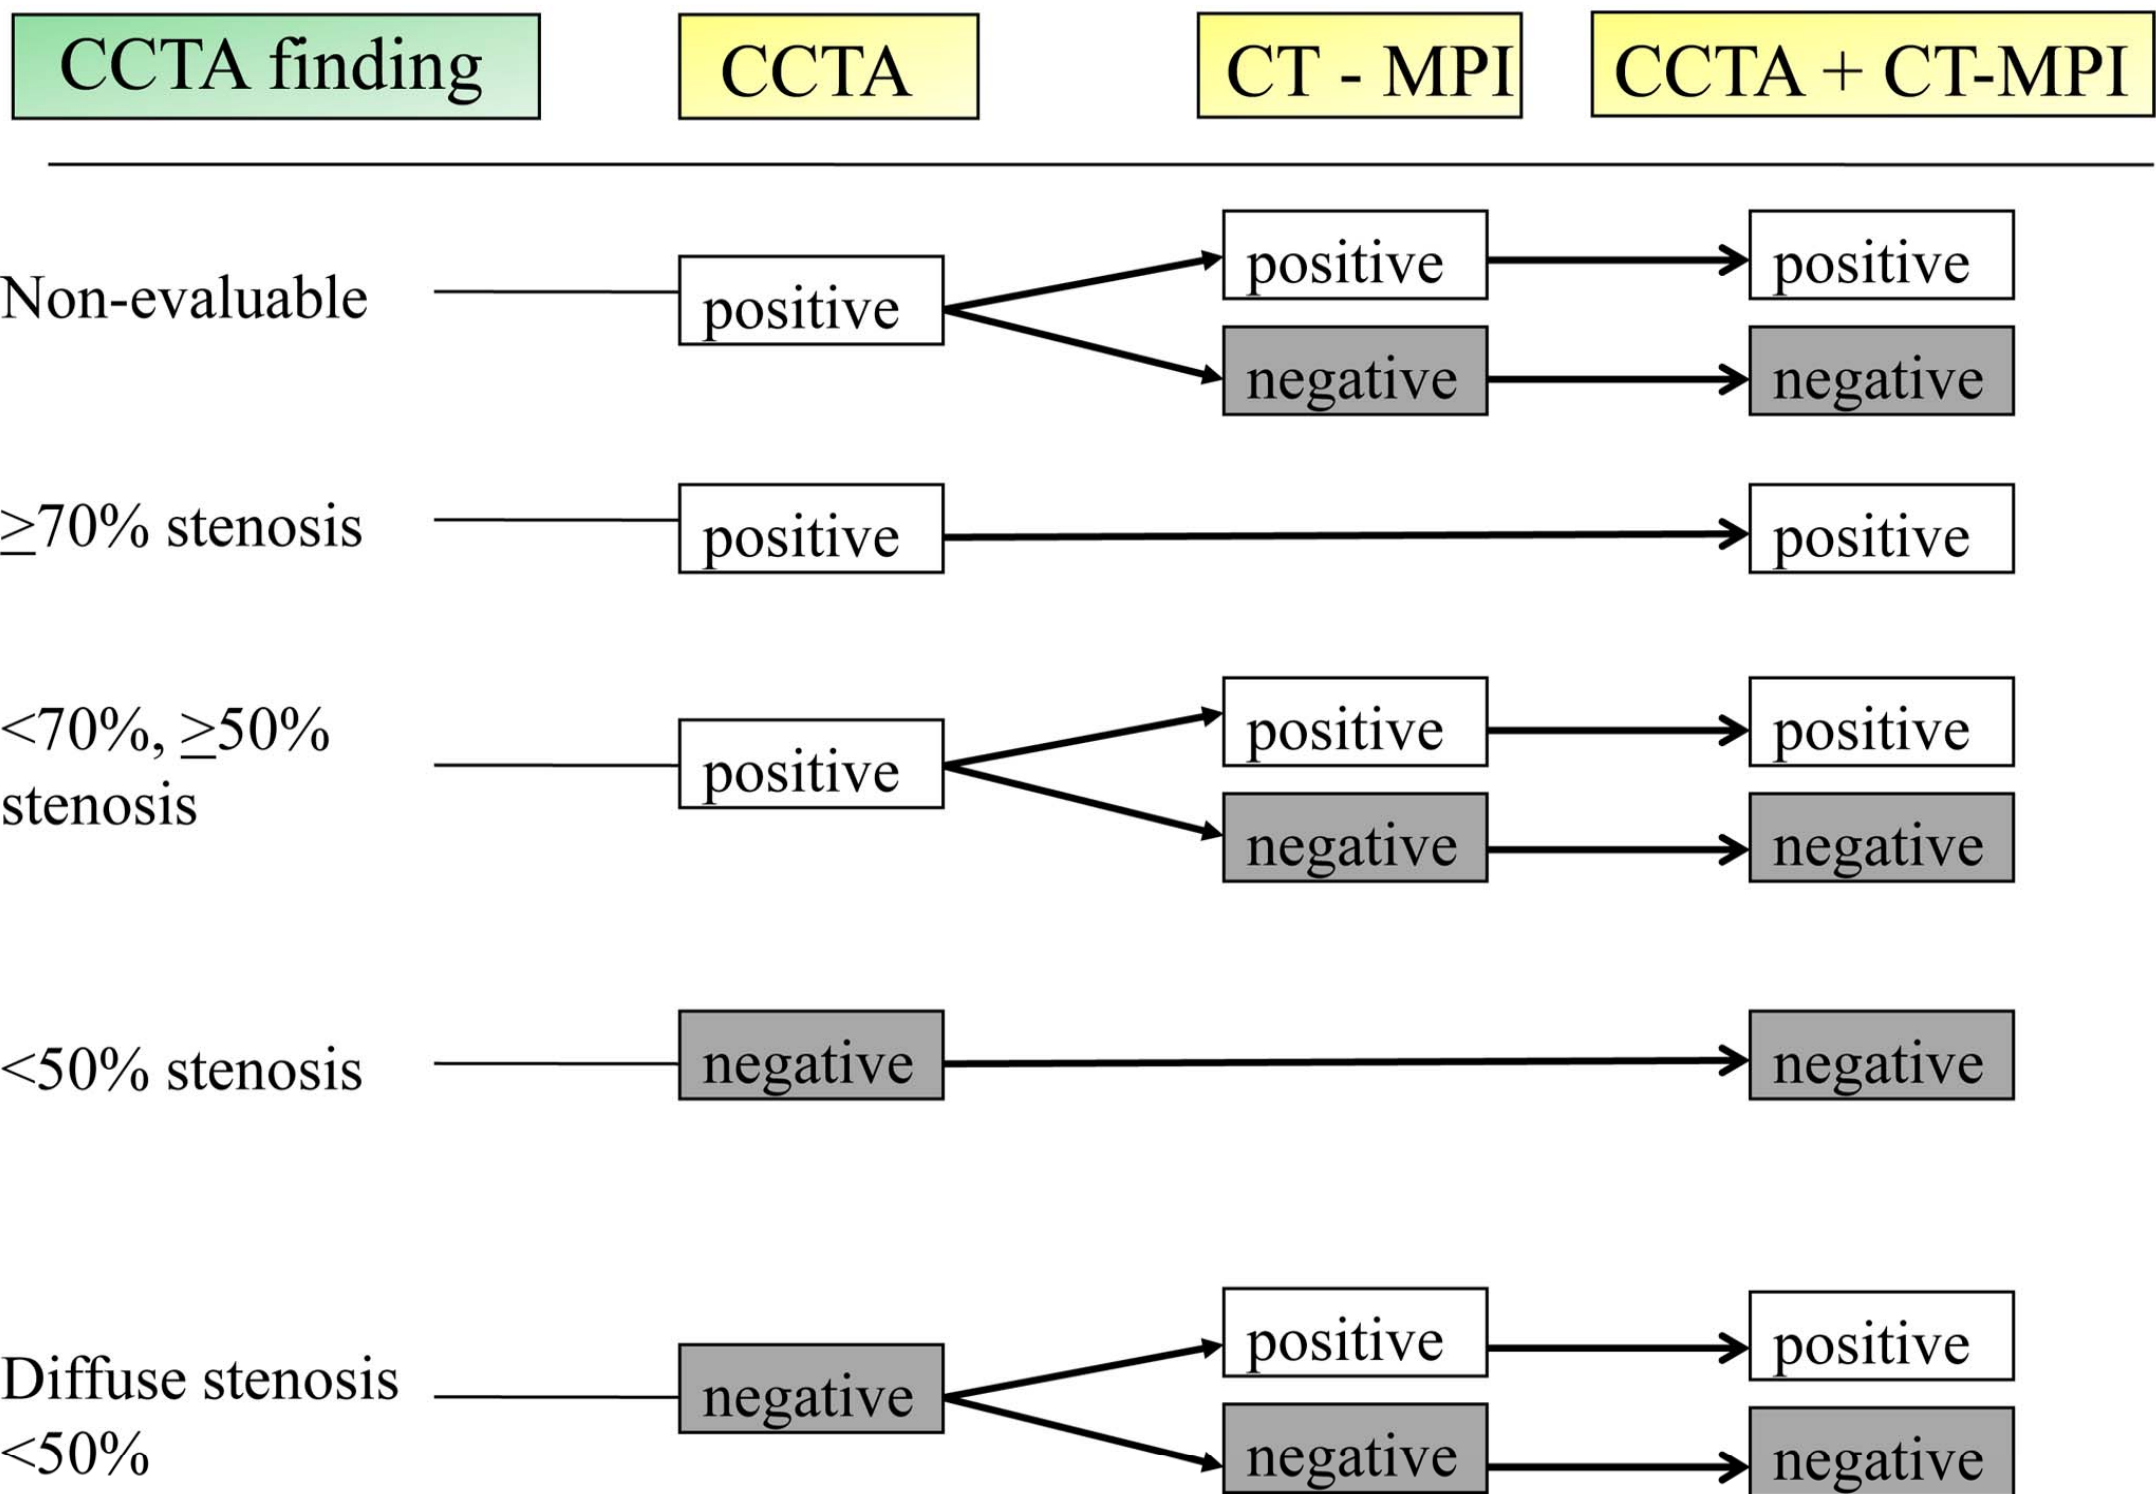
CCTA finding

CCTA

CT - MPI

CCTA + CT-MPI

Non-evaluable

positive

positive

positive

negative

negative

≥70% stenosis

positive

positive

<70%, ≥50% stenosis

positive

positive

positive

negative

negative

<50% stenosis

negative

negative

Diffuse stenosis <50%

negative

positive

positive

negative

negative